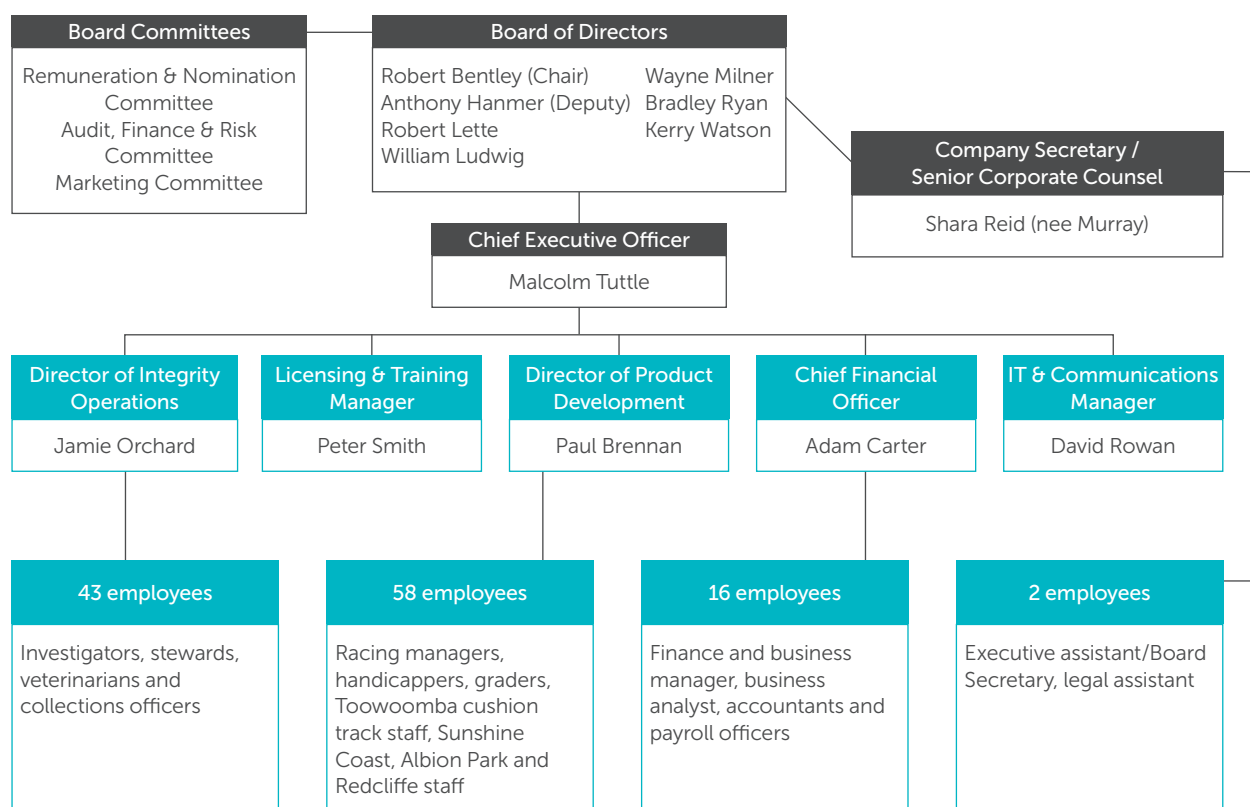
Board Committees

Remuneration & Nomination Committee
Audit, Finance & Risk Committee
Marketing Committee

Board of Directors

Robert Bentley (Chair)
Anthony Hanmer (Deputy)
Robert Lette
William Ludwig

Wayne Milner
Bradley Ryan
Kerry Watson

Company Secretary / Senior Corporate Counsel

Shara Reid (nee Murray)

Chief Executive Officer

Malcolm Tuttle

Director of Integrity Operations

Jamie Orchard

Licensing & Training Manager

Peter Smith

Director of Product Development

Paul Brennan

Chief Financial Officer

Adam Carter

IT & Communications Manager

David Rowan

43 employees

Investigators, stewards, veterinarians and collections officers

58 employees

Racing managers, handicappers, graders, Toowoomba cushion track staff, Sunshine Coast, Albion Park and Redcliffe staff

16 employees

Finance and business manager, business analyst, accountants and payroll officers

2 employees

Executive assistant/Board Secretary, legal assistant